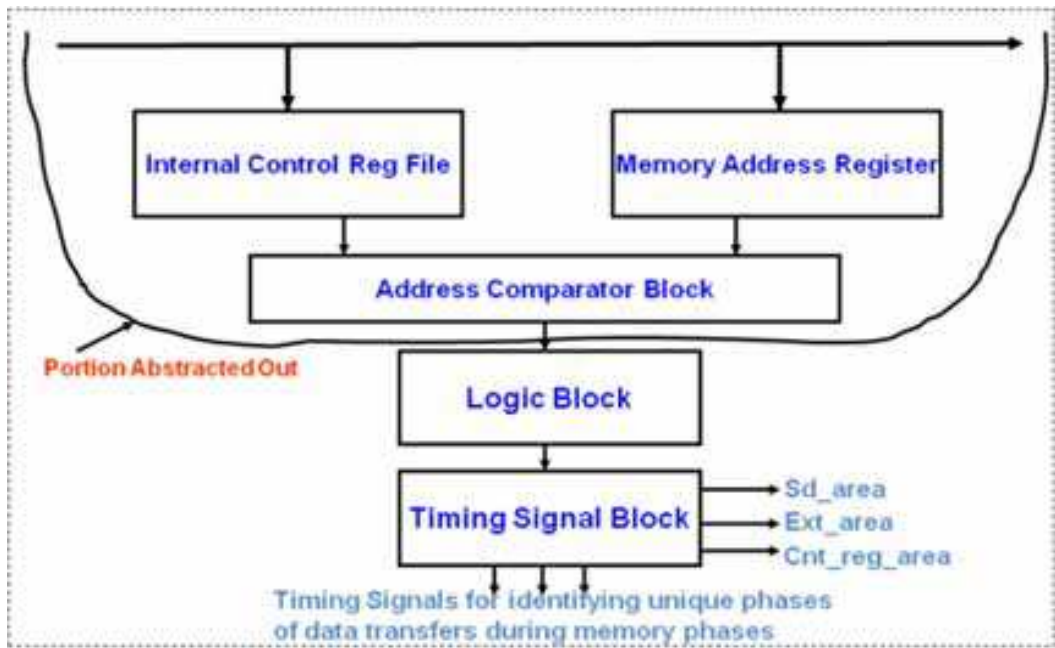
Internal Control Reg File

Memory Address Register

Address Comparator Block

Portion Abstracted Out

Logic Block

Timing Signal Block

Sd_area

Ext_area

Cnt_reg_area

Timing Signals for identifying unique phases of data transfers during memory phases